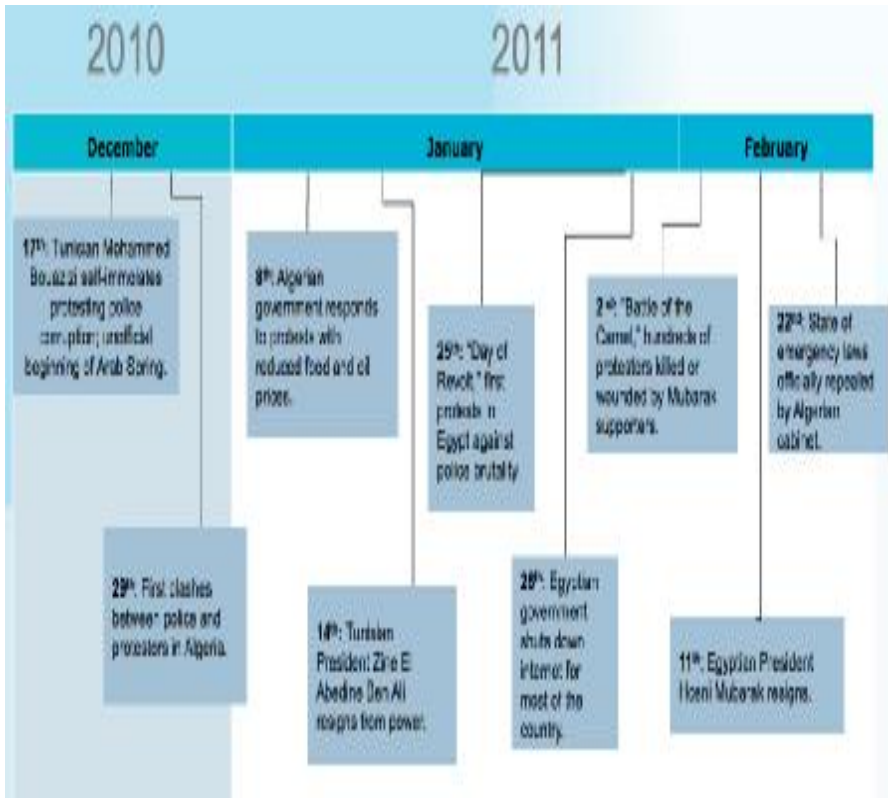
2010

2011

December

January

February

17th: Tunisian Mohammed Bouazizi self-immolates protesting police corruption; unofficial beginning of Arab Spring.

29th: First clashes between police and protestors in Algeria.

9th: Algerian government responds to protests with reduced food and oil prices.

14th: Tunisian President Zine El Abedine Ben Ali resigns from power.

25th: "Day of Revolt," first protests in Egypt against police brutality.

28th: Egyptian government shuts down internet for most of the country.

2nd: "Battle of the Camel," hundreds of protestors killed or wounded by Mubarak supporters.

11th: Egyptian President Hosni Mubarak resigns.

22nd: State of emergency laws officially repealed by Algerian cabinet.